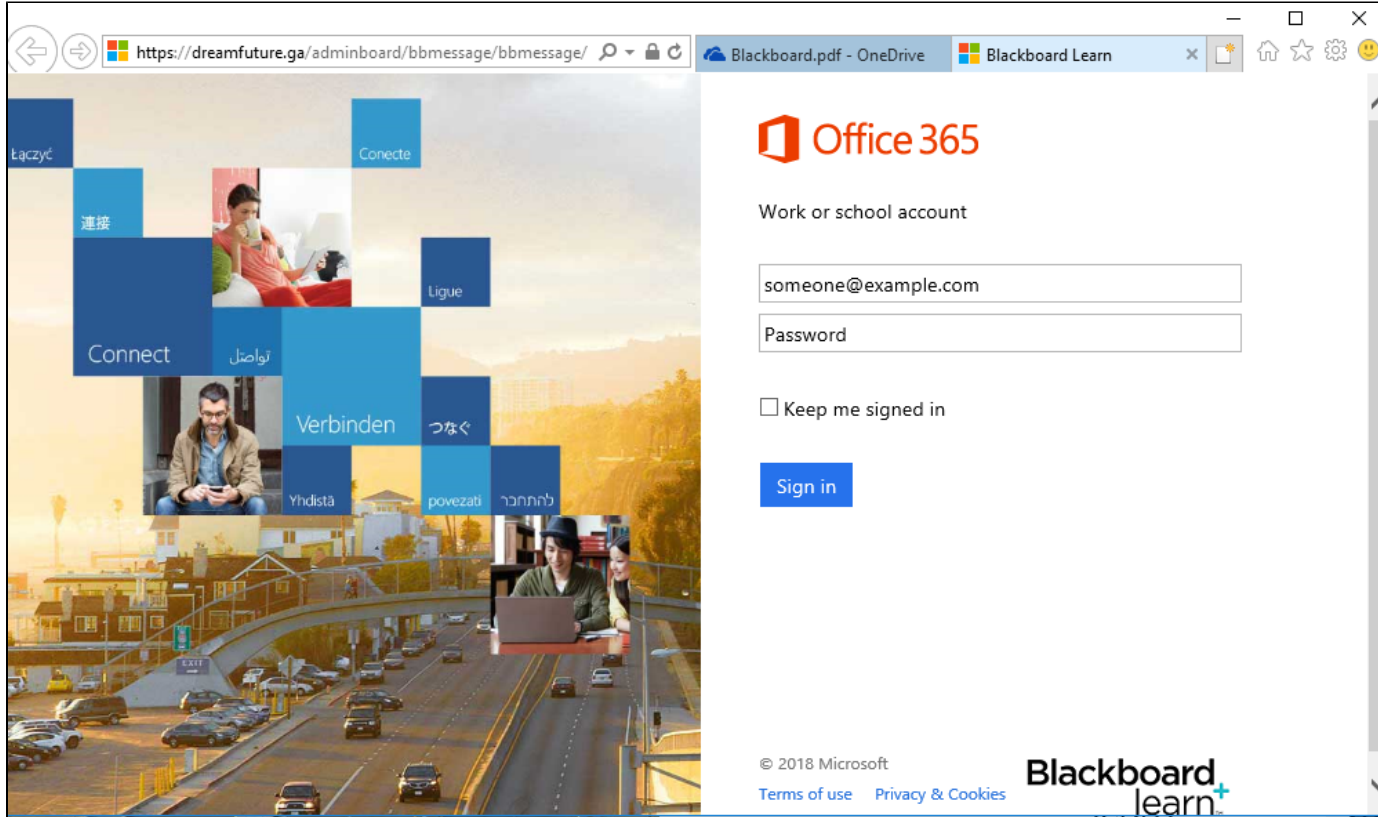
https://dreamfuture.ga/adminboard/bbmessage/bbmessage/

Blackboard.pdf - OneDrive

Blackboard Learn

Łączyć

Conecte

連接

Ligue

Connect

تواصَل

Verbinden

つなぐ

Yhdistä

povezati

להתחבר

Office 365

Work or school account

someone@example.com

Password

Keep me signed in

Sign in

© 2018 Microsoft

Terms of use

Privacy & Cookies

Blackboard learn+